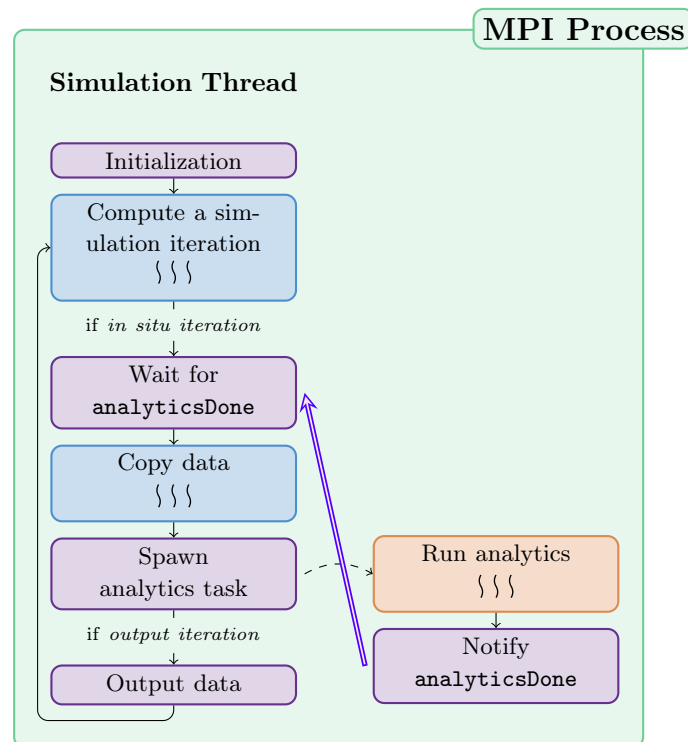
MPI Process

Simulation Thread

Initialization

Compute a simulation iteration
⌇⌇⌇

if *in situ iteration*

Wait for analyticsDone

Copy data
⌇⌇⌇

Spawn analytics task

if *output iteration*

Output data

Run analytics
⌇⌇⌇

Notify analyticsDone